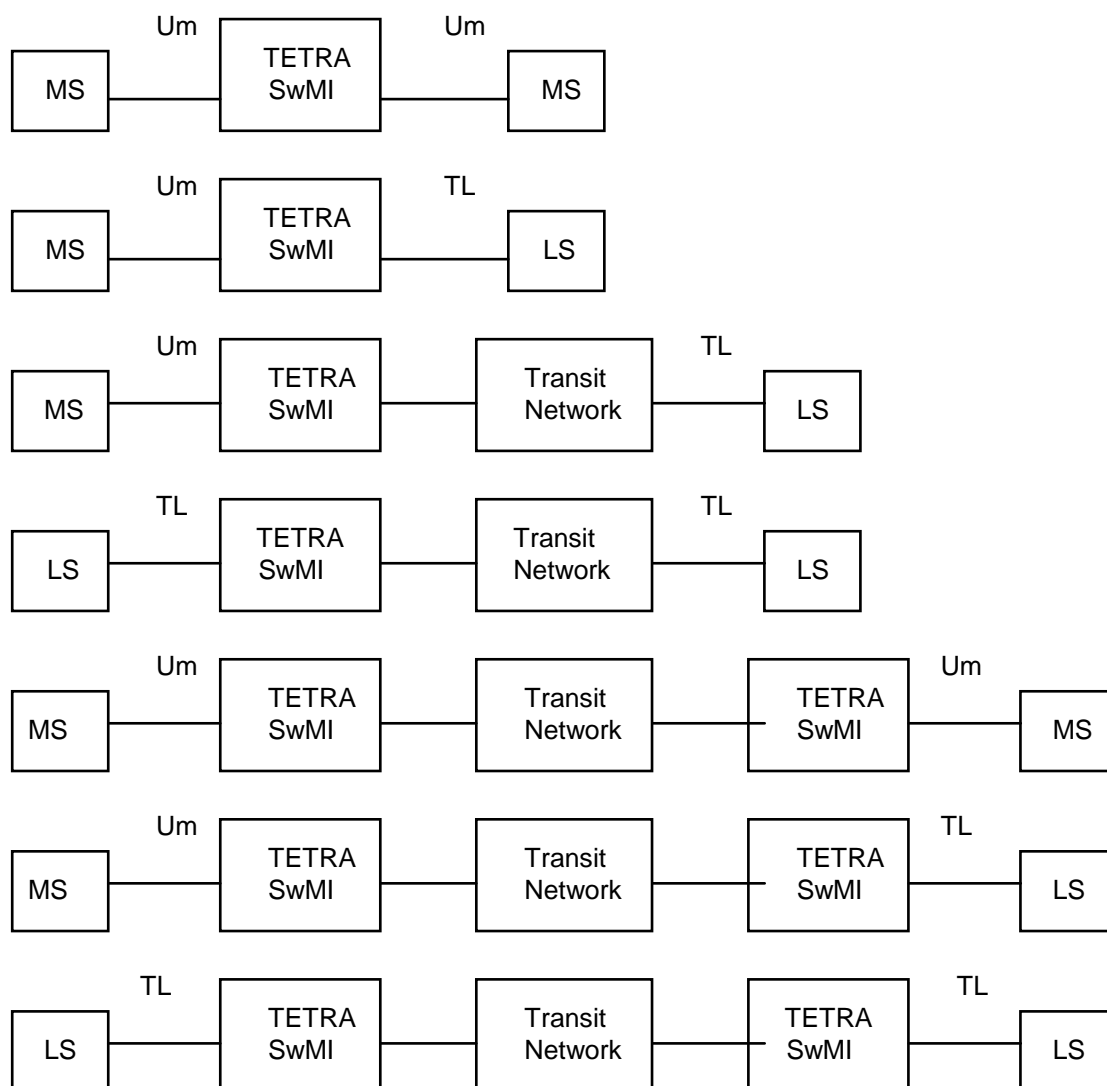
Um
TETRA SwMI
Um
MS
MS

Um
TETRA SwMI
TL
MS
LS

Um
TETRA SwMI
Transit Network
TL
MS
LS

TL
TETRA SwMI
Transit Network
TL
LS
LS

Um
TETRA SwMI
Transit Network
TETRA SwMI
Um
MS
MS

Um
TETRA SwMI
Transit Network
TETRA SwMI
TL
MS
LS

TL
TETRA SwMI
Transit Network
TETRA SwMI
TL
LS
LS